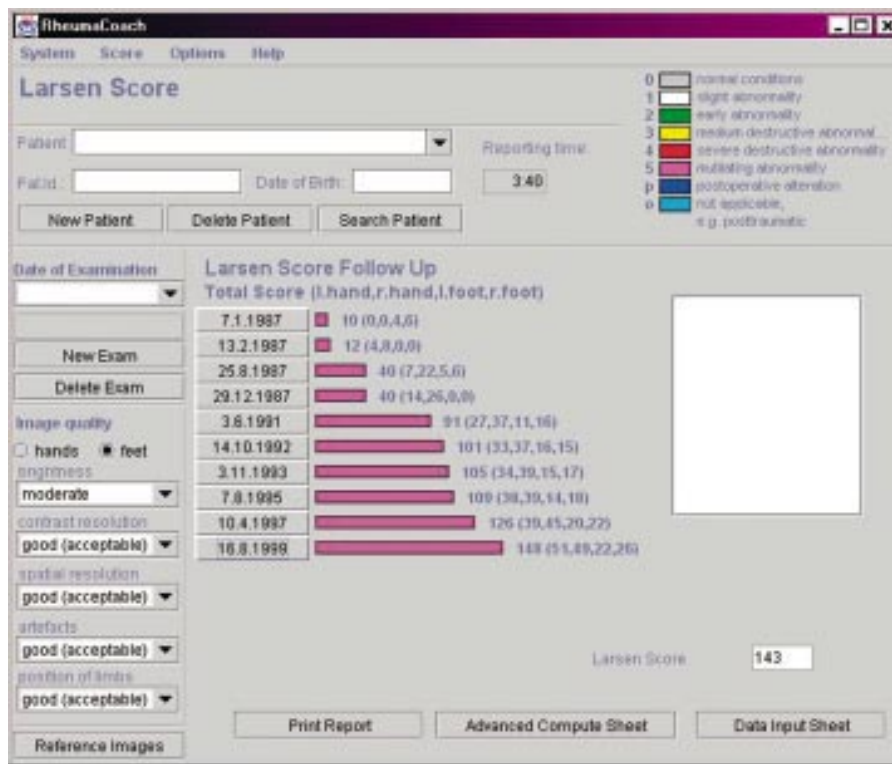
RheumaCoach

System Score Options Help

Larsen Score

0 normal conditions
1 slight abnormality
2 early abnormality
3 medium destructive abnormal...
4 severe destructive abnormality
5 mutilating abnormality
p postoperative alteration
o not applicable, e.g. posttraumatic

Patient

Reporting time

PatId: Date of Birth:

3:40

New Patient Delete Patient Search Patient

Date of Examination

New Exam

Delete Exam

Image quality

hands feet

brightness

moderate

contrast resolution

good (acceptable)

spatial resolution

good (acceptable)

artefacts

good (acceptable)

position of limbs

good (acceptable)

Reference Images

Larsen Score Follow Up

Total Score (l.hand,r.hand,l.foot,r.foot)

| | |
|---|---|
| 7.1.1987 | 10 (0,0,4,6) |
| 13.2.1987 | 12 (4,8,0,0) |
| 25.8.1987 | 40 (7,22,5,6) |
| 29.12.1987 | 40 (14,26,0,0) |
| 3.6.1991 | 91 (27,37,11,16) |
| 14.10.1992 | 101 (33,37,16,15) |
| 3.11.1993 | 105 (34,39,15,17) |
| 7.8.1995 | 109 (38,39,14,18) |
| 10.4.1997 | 126 (39,45,20,22) |
| 16.8.1999 | 148 (51,49,22,26) |

Larsen Score 143

Print Report Advanced Compute Sheet Data Input Sheet